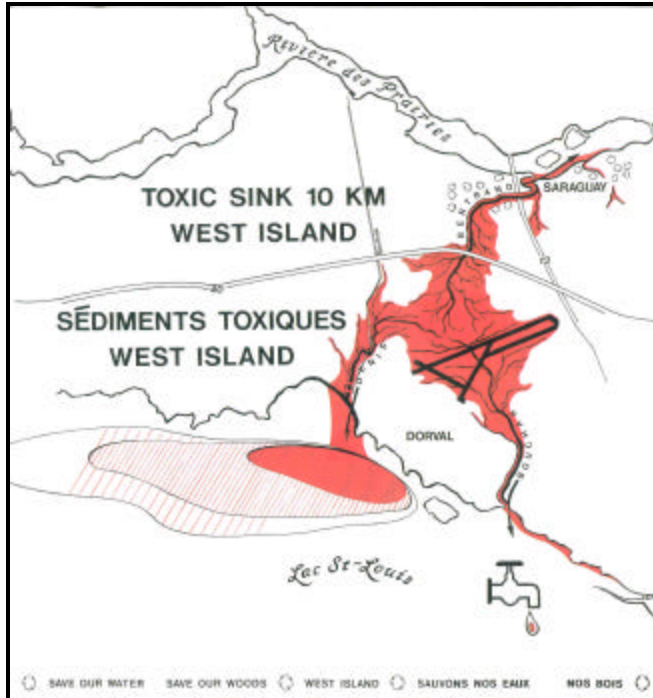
Rivière des Prairies

SARAGUAY

BERTRAND

TOXIC SINK 10 KM
WEST ISLAND

40

SÉDIMENTS TOXIQUES
WEST ISLAND

BOUCHARD

DORVAL

Lac St-Louis

SAVE OUR WATER SAVE OUR WOODS WEST ISLAND SAUVONS NOS EAUX NOS BOIS